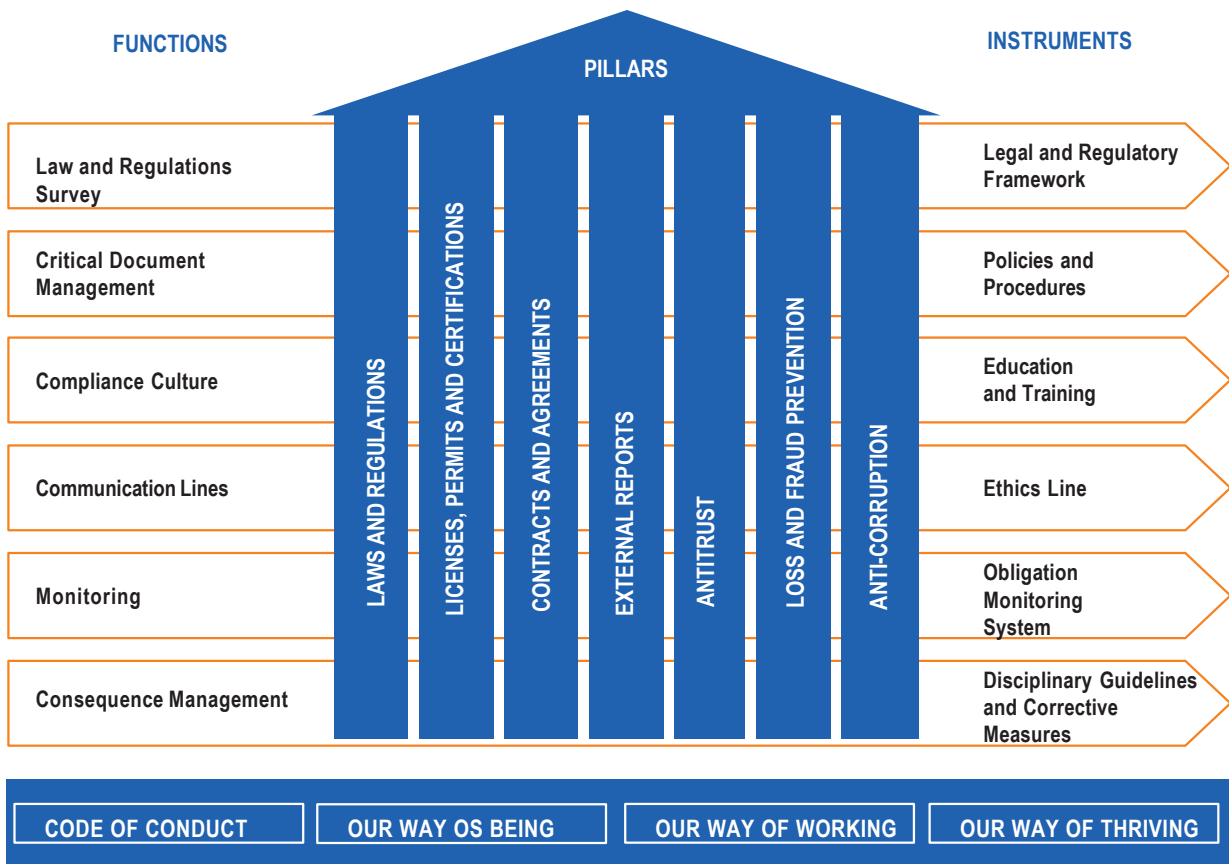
FUNCTIONS

PILLARS

INSTRUMENTS

Law and Regulations Survey

Critical Document Management

Compliance Culture

Communication Lines

Monitoring

Consequence Management

LAWS AND REGULATIONS

LICENSES, PERMITS AND CERTIFICATIONS

CONTRACTS AND AGREEMENTS

EXTERNAL REPORTS

ANTITRUST

LOSS AND FRAUD PREVENTION

ANTI-CORRUPTION

Legal and Regulatory Framework

Policies and Procedures

Education and Training

Ethics Line

Obligation Monitoring System

Disciplinary Guidelines and Corrective Measures

CODE OF CONDUCT

OUR WAY OS BEING

OUR WAY OF WORKING

OUR WAY OF THRIVING